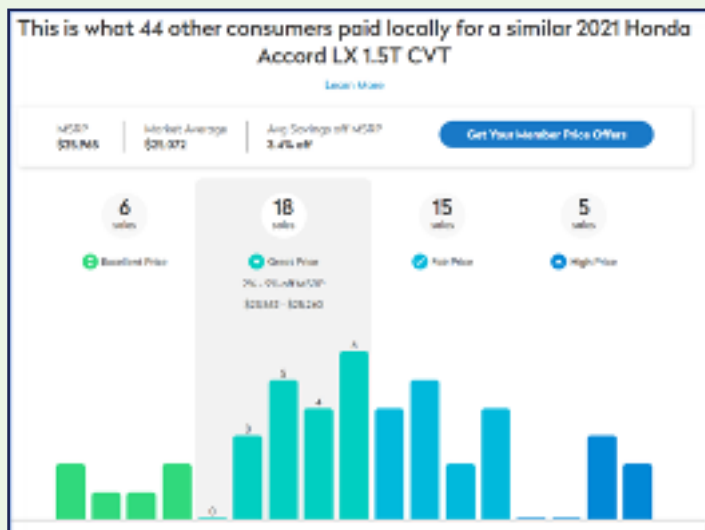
This is what 44 other consumers paid locally for a similar 2021 Honda Accord LX 1.5T CVT

Learn More

MSRP
$25,965

Market Average
$25,072

Avg Savings off MSRP
3.4% off

Get Your Member Price Offers

6
sales

18
sales

15
sales

5
sales

Excellent Price

Great Price

Fair Price

High Price

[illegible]

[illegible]

0

3

5

4

6